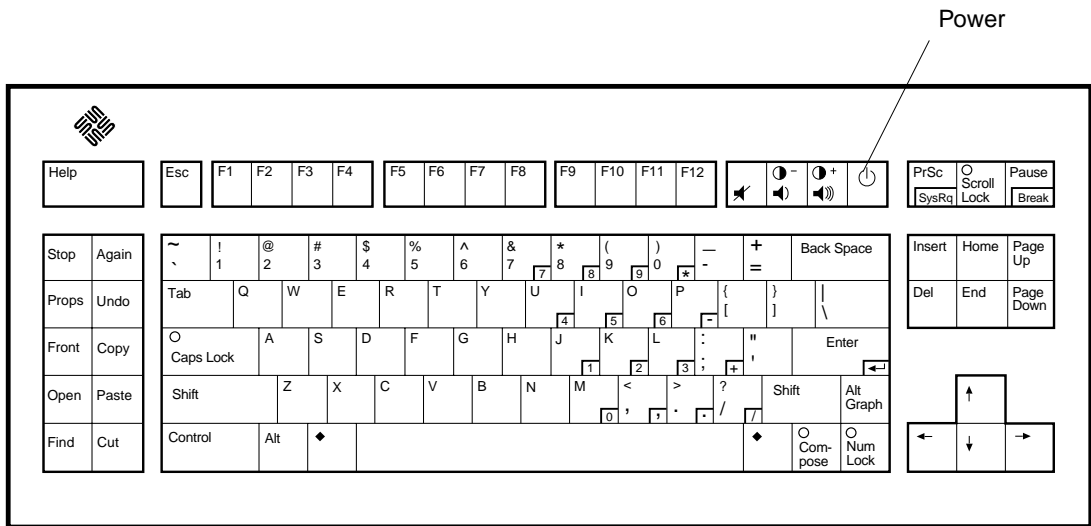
Power

Help

Esc F1 F2 F3 F4 F5 F6 F7 F8 F9 F10 F11 F12

PrSc SysRq Scroll Lock Pause Break

Stop Again
Props Undo
Front Copy
Open Paste
Find Cut

~ ` ! 1 @ 2 # 3 $ 4 % 5 ^ 6 & 7 7 * 8 8 ( 9 9 ) 0 * _ - + = Back Space

Tab Q W E R T Y U I 4 O 5 P 6 - { [ } ] | \

Caps Lock A S D F G H J 1 K 2 L 3 : ; + " ' Enter

Shift Z X C V B N M 0 < , , > . . ? / / Shift Alt Graph

Control Alt ◆ ◆ Com-pose Num Lock

Insert Home Page Up
Del End Page Down